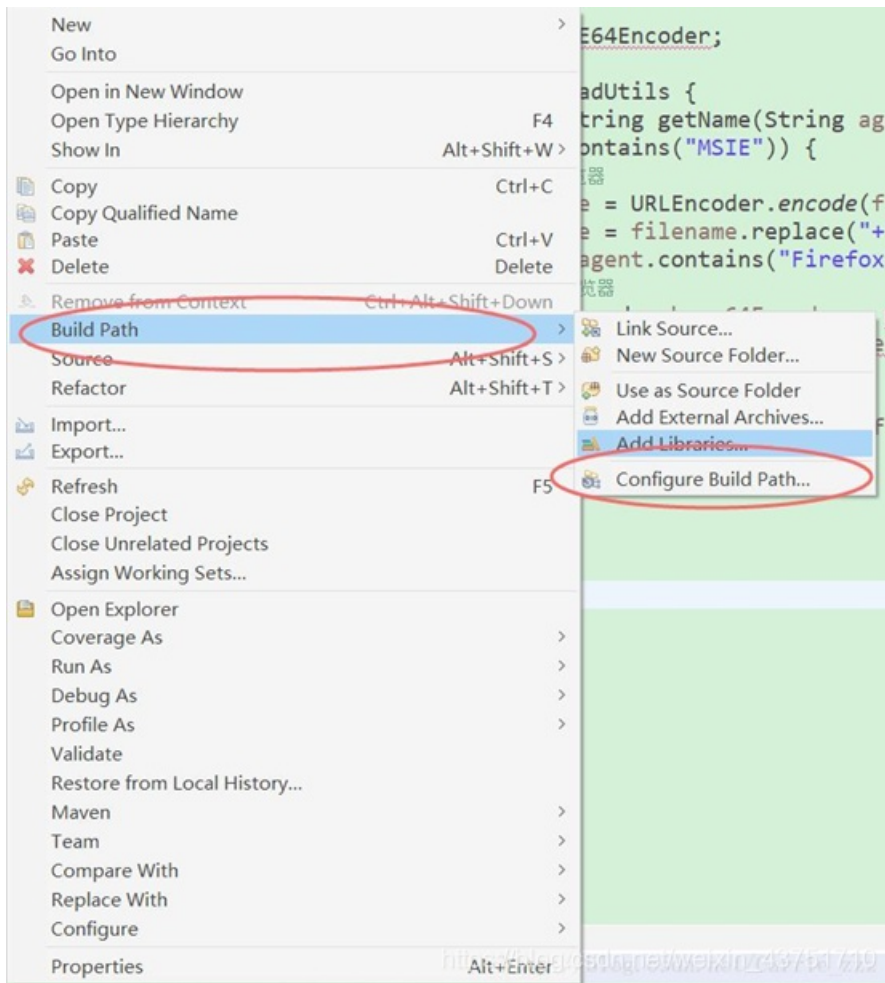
New
Go Into

Open in New Window
Open Type Hierarchy F4
Show In Alt+Shift+W

Copy Ctrl+C
Copy Qualified Name
Paste Ctrl+V
Delete Delete

Remove from Context Ctrl+Alt+Shift+Down
Build Path
Source Alt+Shift+S
Refactor Alt+Shift+T

Import...
Export...

Refresh F5
Close Project
Close Unrelated Projects
Assign Working Sets...

Open Explorer
Coverage As
Run As
Debug As
Profile As
Validate
Restore from Local History...
Maven
Team
Compare With
Replace With
Configure

Properties Alt+Enter

Link Source...
New Source Folder...
Use as Source Folder
Add External Archives...
Add Libraries...
Configure Build Path...

E64Encoder;

adUtils {
tring getName(String ag
ontains("MSIE")) {
e = URLEncoder.encode(f
e = filename.replace("+
agent.contains("Firefox

https://blog.csdn.net/weixin_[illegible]